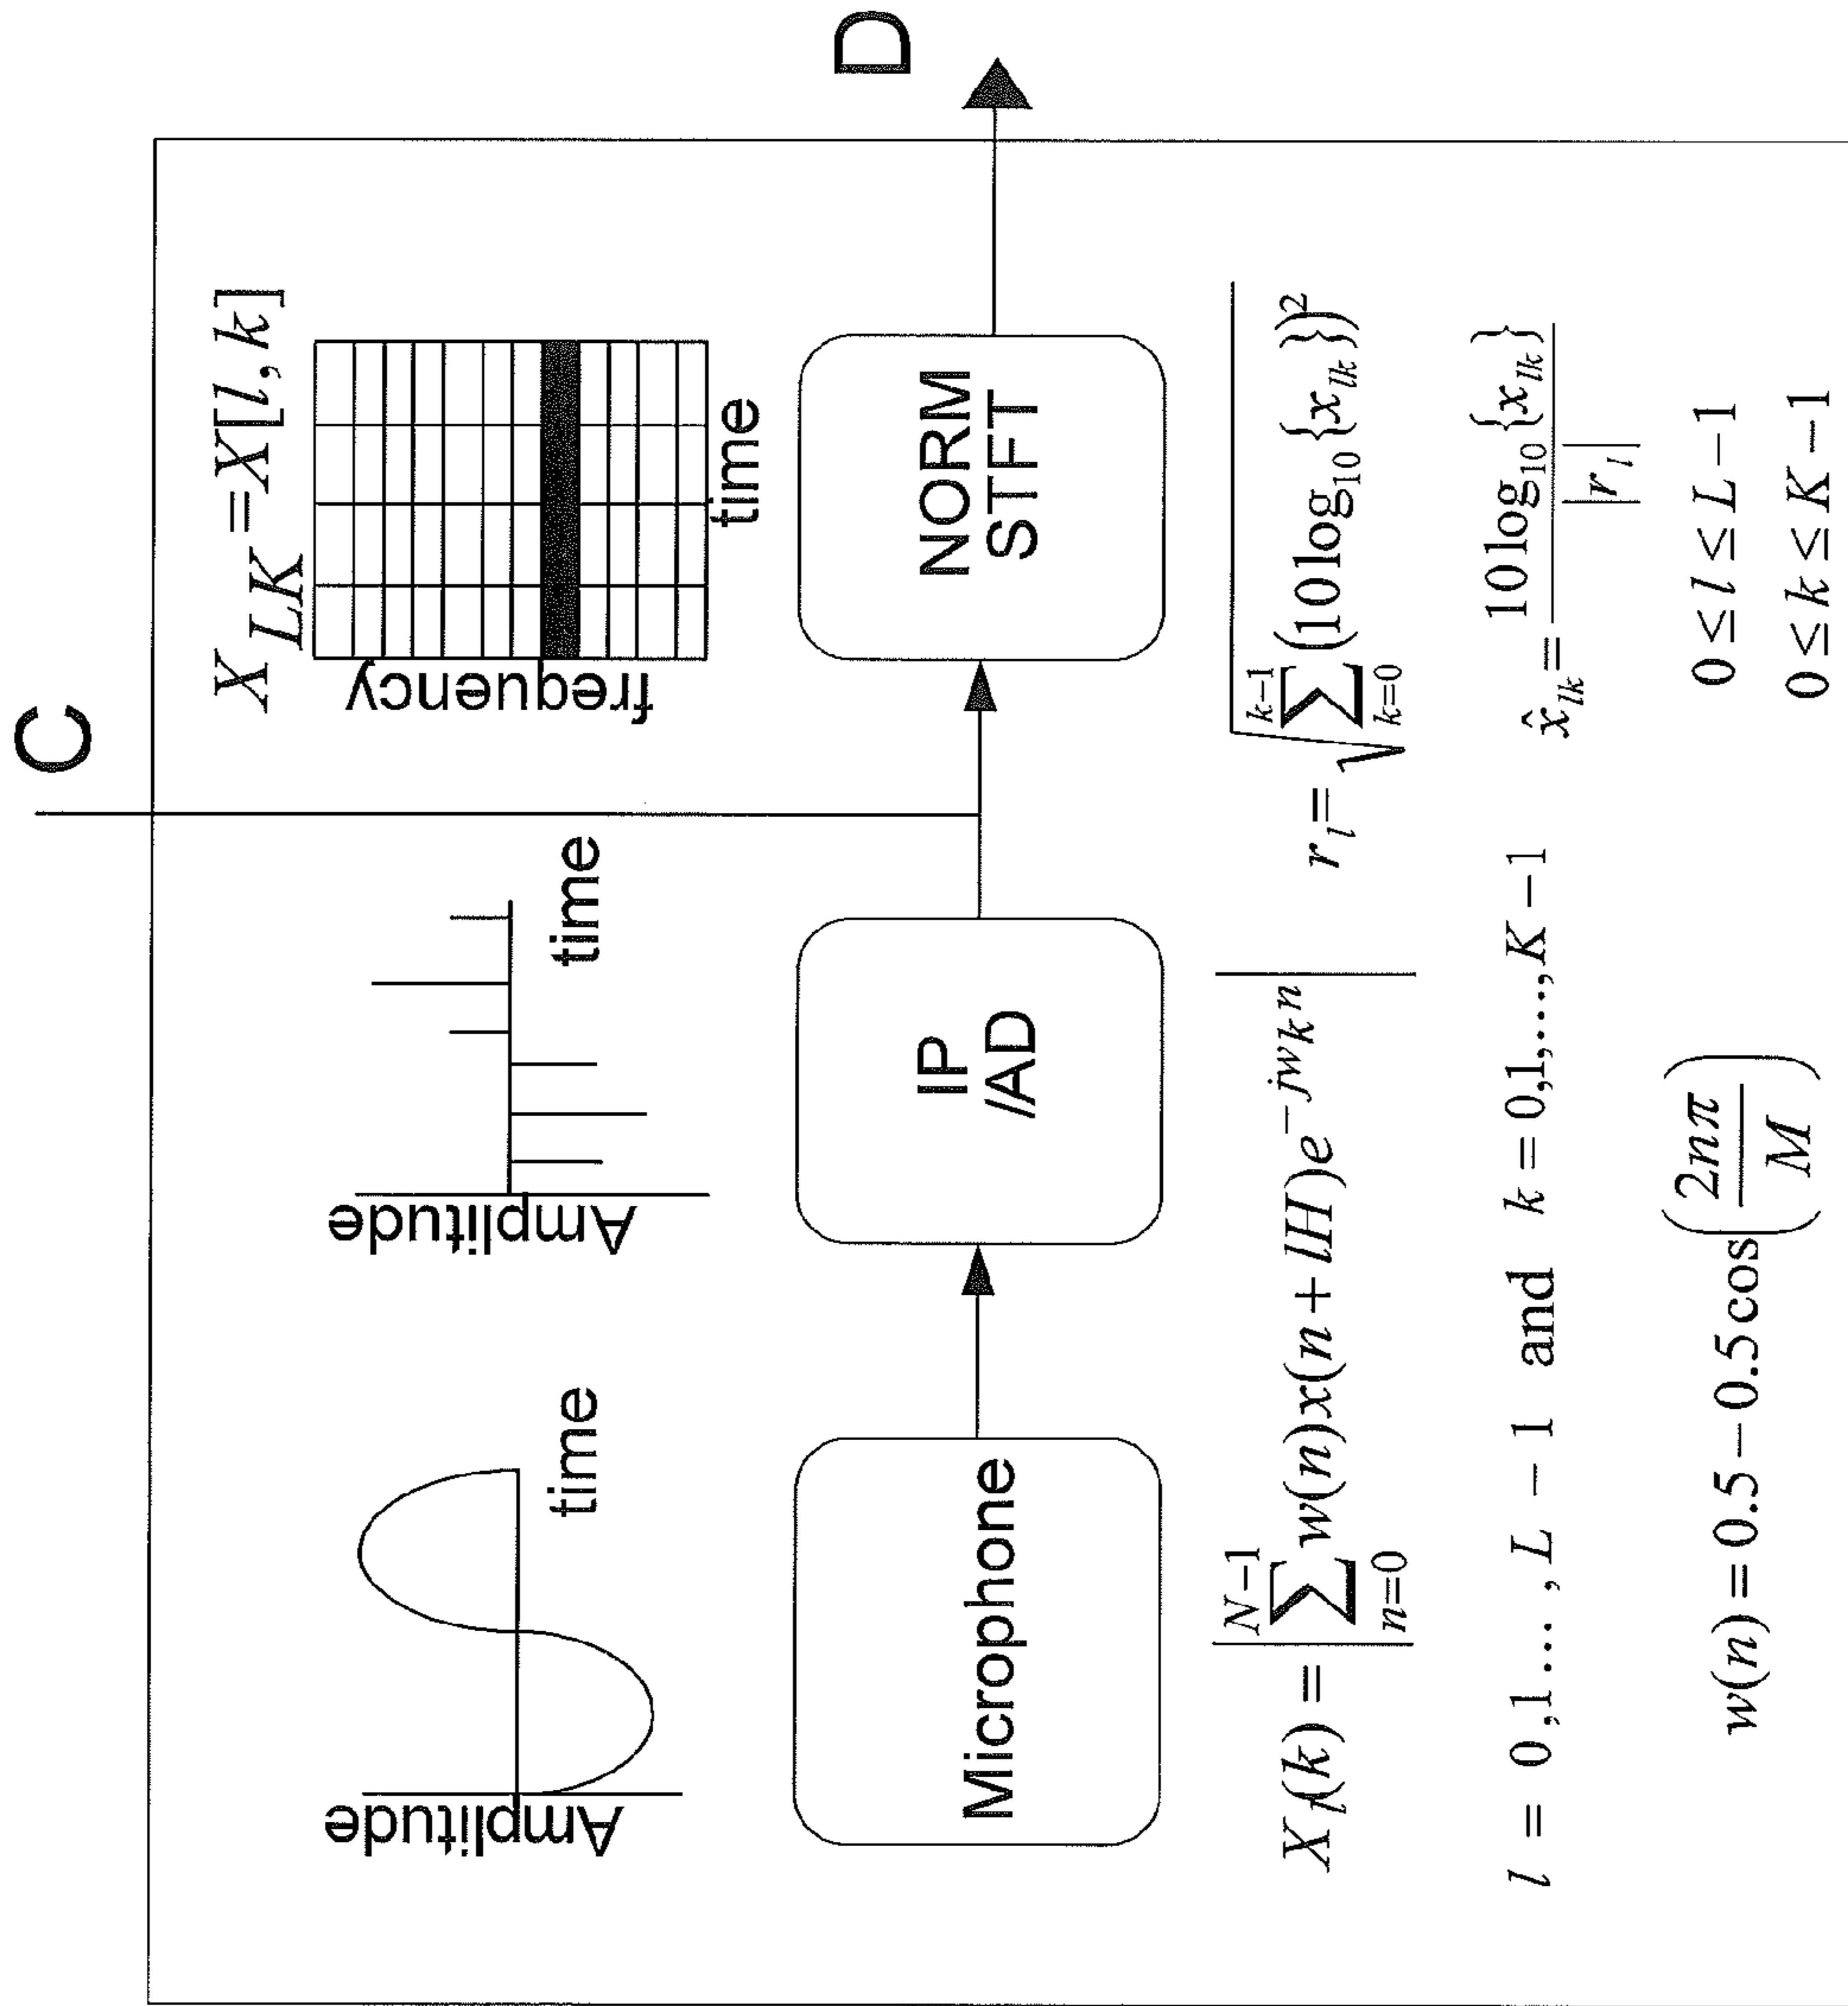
Amplitude

time

Amplitude

time

C

$X_{LK} = X[l, k]$

frequency

time

D

Microphone

IP /AD

NORM STFT

$X_l(k) = \left|\sum_{n=0}^{N-1} w(n)x(n+lH)e^{-jw_k n}\right|$

$r_l = \sqrt{\sum_{k=0}^{k-1}(10\log_{10}\{x_{lk}\})^2}$

$\hat{x}_{lk} = \frac{10\log_{10}\{x_{lk}\}}{|r_l|}$

$l = 0,1\ldots, L-1$ and $k = 0,1,\ldots,K-1$

$0 \le l \le L-1$

$0 \le k \le K-1$

$w(n) = 0.5 - 0.5\cos\left(\frac{2n\pi}{M}\right)$